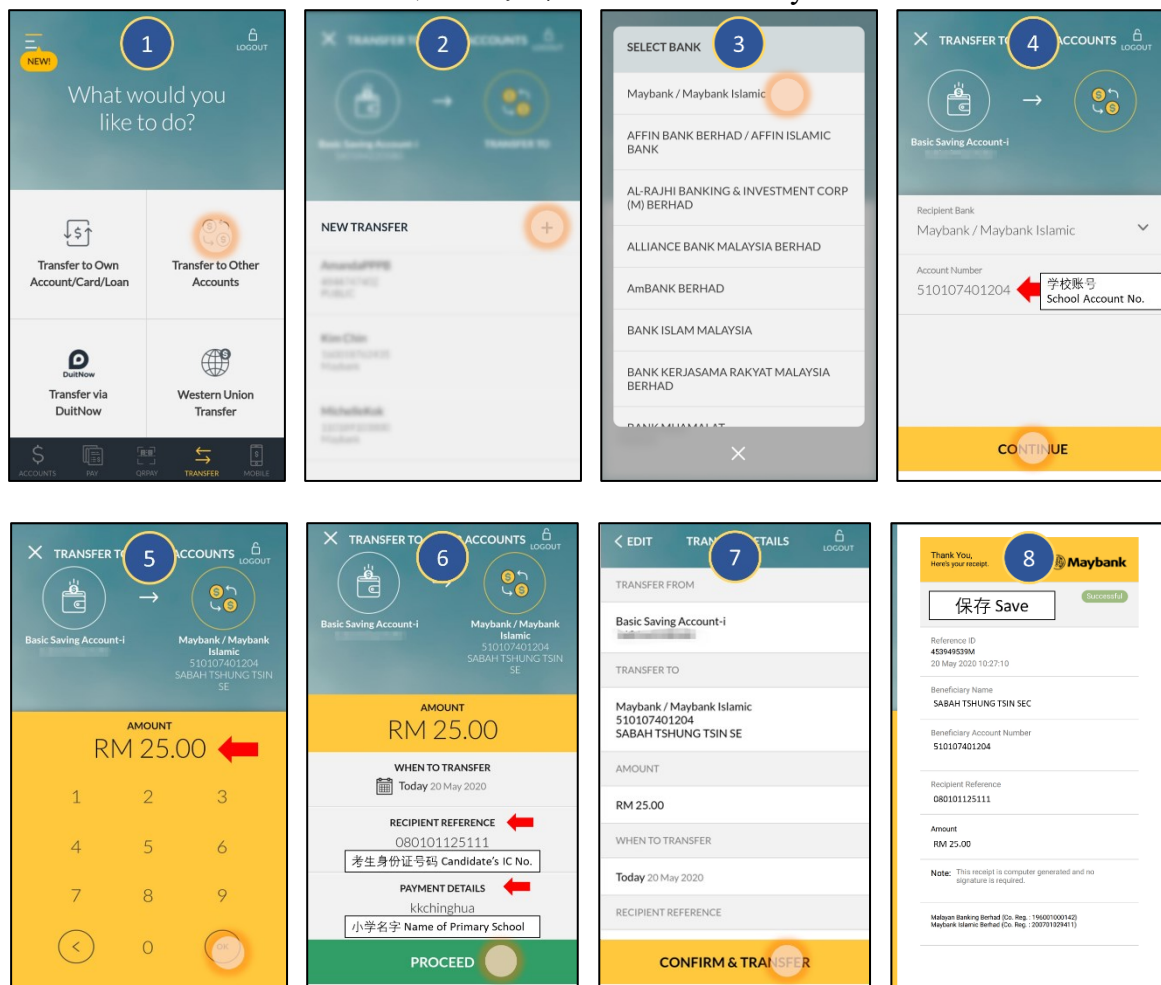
1

NEW!

LOGOUT

What would you like to do?

Transfer to Own Account/Card/Loan

Transfer to Other Accounts

DuitNow

Transfer via DuitNow

Western Union Transfer

ACCOUNTS PAY QRPAY TRANSFER MOBILE

2

TRANSFER TO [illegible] ACCOUNTS

NEW TRANSFER

3

SELECT BANK

Maybank / Maybank Islamic

AFFIN BANK BERHAD / AFFIN ISLAMIC BANK

AL-RAJHI BANKING & INVESTMENT CORP (M) BERHAD

ALLIANCE BANK MALAYSIA BERHAD

AmBANK BERHAD

BANK ISLAM MALAYSIA

BANK KERJASAMA RAKYAT MALAYSIA BERHAD

BANK MUAMALAT

4

TRANSFER TO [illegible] ACCOUNTS

LOGOUT

Basic Saving Account-i

Recipient Bank

Maybank / Maybank Islamic

Account Number

510107401204

学校账号
School Account No.

CONTINUE

5

TRANSFER TO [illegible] ACCOUNTS

LOGOUT

Basic Saving Account-i

Maybank / Maybank Islamic
510107401204
SABAH TSHUNG TSIN SE

AMOUNT

RM 25.00

1 2 3
4 5 6
7 8 9
0 OK

6

TRANSFER TO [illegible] ACCOUNTS

LOGOUT

Basic Saving Account-i

Maybank / Maybank Islamic
510107401204
SABAH TSHUNG TSIN SE

AMOUNT

RM 25.00

WHEN TO TRANSFER

Today 20 May 2020

RECIPIENT REFERENCE

080101125111

考生身份证号码 Candidate's IC No.

PAYMENT DETAILS

kkchinghua

小学名字 Name of Primary School

PROCEED

7

EDIT

TRAN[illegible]ETAILS

LOGOUT

TRANSFER FROM

Basic Saving Account-i

TRANSFER TO

Maybank / Maybank Islamic
510107401204
SABAH TSHUNG TSIN SE

AMOUNT

RM 25.00

WHEN TO TRANSFER

Today 20 May 2020

RECIPIENT REFERENCE

CONFIRM & TRANSFER

8

Thank You,
Here's your receipt.

Maybank

保存 Save

Successful

Reference ID
453949539M
20 May 2020 10:27:10

Beneficiary Name
SABAH TSHUNG TSIN SEC

Beneficiary Account Number
510107401204

Recipient Reference
080101125111

Amount
RM 25.00

Note: This receipt is computer generated and no signature is required.

Malayan Banking Berhad (Co. Reg.: 196001000142)
Maybank Islamic Berhad (Co. Reg.: 200701029411)